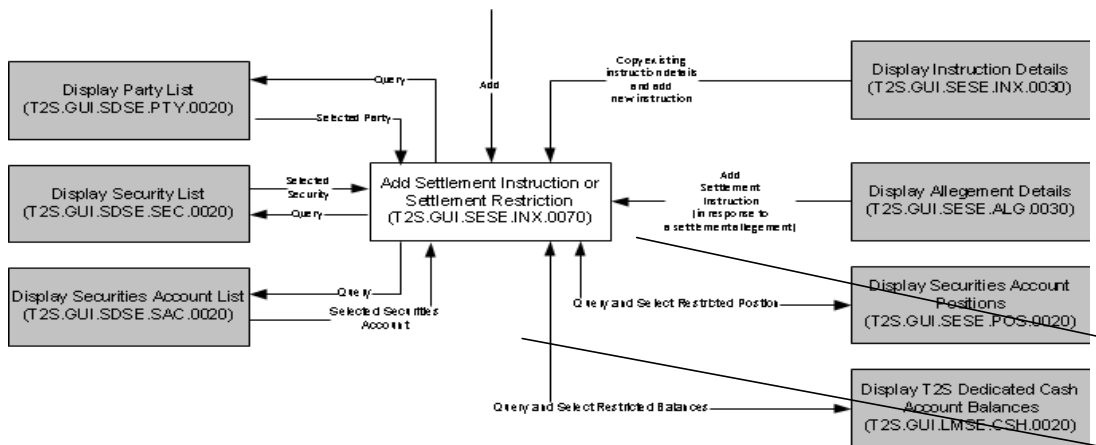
Display Party List
(T2S.GUI.SDSE.PTY.0020)

Query

Selected Party

Add

Copy existing instruction details and add new instruction

Display Instruction Details
(T2S.GUI.SESE.INX.0030)

Display Security List
(T2S.GUI.SDSE.SEC.0020)

Selected Security

Query

Add Settlement Instruction or Settlement Restriction
(T2S.GUI.SESE.INX.0070)

Add Settlement Instruction (in response to a settlement allegement)

Display Allegement Details
(T2S.GUI.SESE.ALG.0030)

Display Securities Account List
(T2S.GUI.SDSE.SAC.0020)

Query

Selected Securities Account

Query and Select Restricted Position

Display Securities Account Positions
(T2S.GUI.SESE.POS.0020)

Query and Select Restricted Balances

Display T2S Dedicated Cash Account Balances
(T2S.GUI.LMSE.CSH.0020)